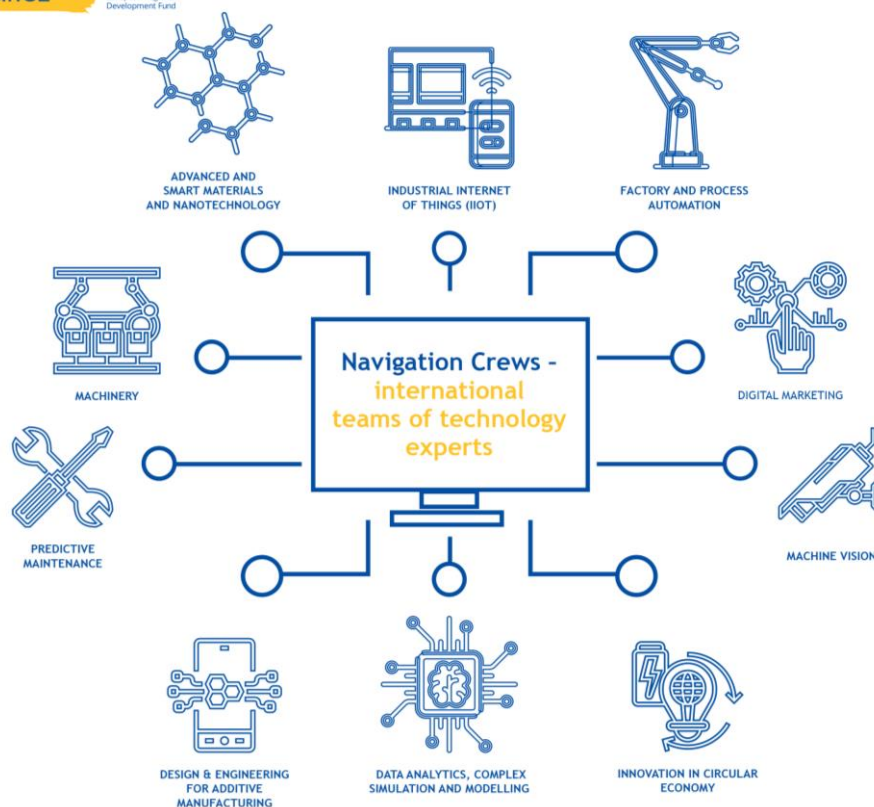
Development Fund

ADVANCED AND SMART MATERIALS AND NANOTECHNOLOGY

INDUSTRIAL INTERNET OF THINGS (IIOT)

FACTORY AND PROCESS AUTOMATION

MACHINERY

Navigation Crews - international teams of technology experts

DIGITAL MARKETING

PREDICTIVE MAINTENANCE

MACHINE VISION

DESIGN & ENGINEERING FOR ADDITIVE MANUFACTURING

DATA ANALYTICS, COMPLEX SIMULATION AND MODELLING

INNOVATION IN CIRCULAR ECONOMY